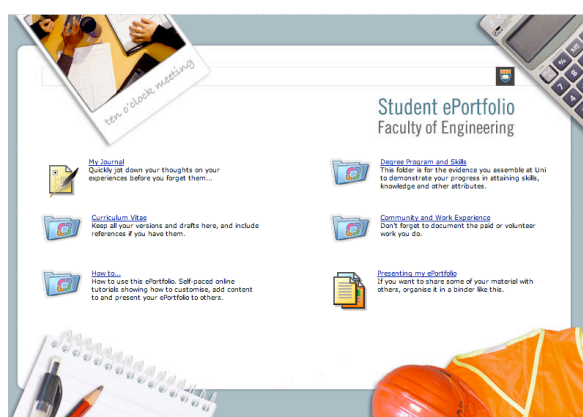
ten o'clock meeting

Student ePortfolio
Faculty of Engineering

My Journal
Quickly jot down your thoughts on your experiences before you forget them...

Curriculum Vitae
Keep all your versions and drafts here, and include references if you have them.

How to...
How to use this ePortfolio. Self-paced online tutorials showing how to customise, add content to and present your ePortfolio to others.

Degree Program and Skills
This folder is for the evidence you assemble at Uni to demonstrate your progress in attaining skills, knowledge and other attributes.

Community and Work Experience
Don't forget to document the paid or volunteer work you do.

Presenting my ePortfolio
If you want to share some of your material with others, organise it in a binder like this.